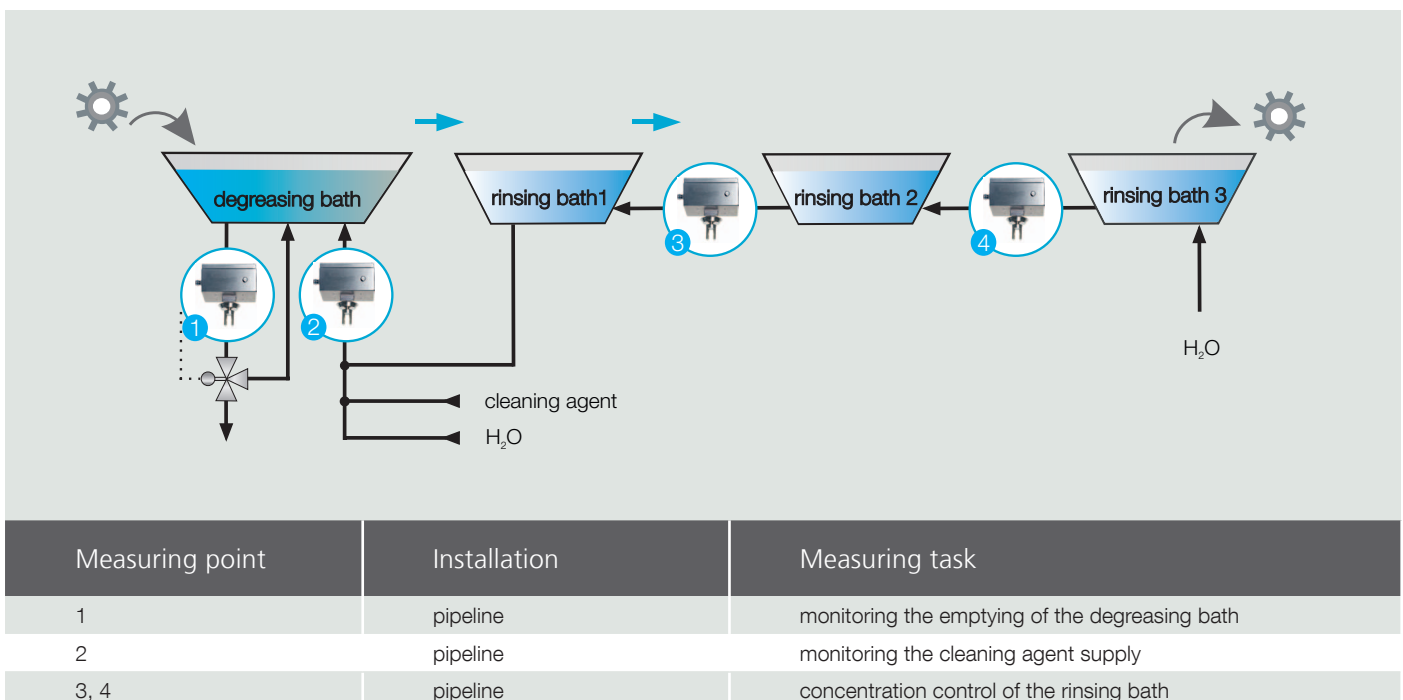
degreasing bath

rinsing bath1

rinsing bath 2

rinsing bath 3

1

2

3

4

$H_2O$

cleaning agent

$H_2O$

| Measuring point | Installation | Measuring task |
|---|---|---|
| 1 | pipeline | monitoring the emptying of the degreasing bath |
| 2 | pipeline | monitoring the cleaning agent supply |
| 3, 4 | pipeline | concentration control of the rinsing bath |